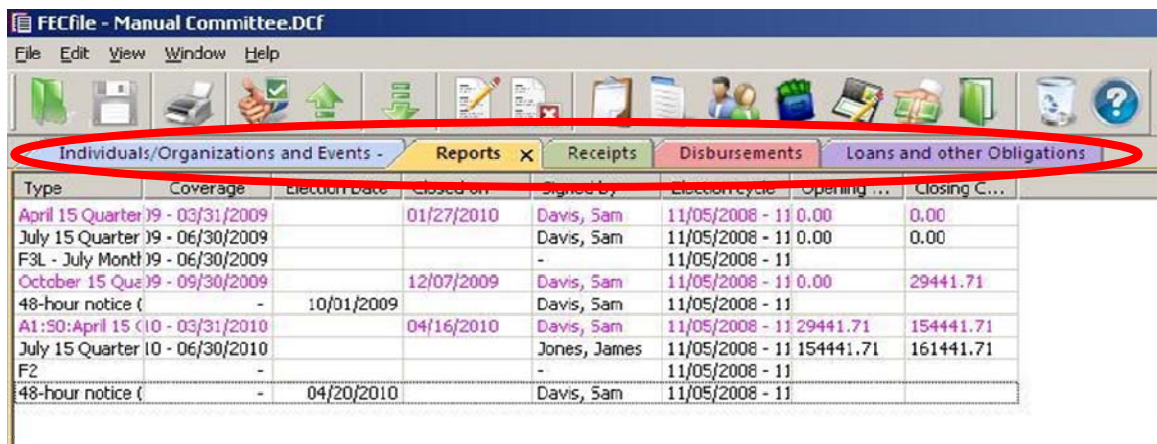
FECfile - Manual Committee.DCf

File Edit View Window Help

Individuals/Organizations and Events - | Reports × | Receipts | Disbursements | Loans and other Obligations

| Type | Coverage | Election Date | Closed on | Signed By | Election cycle | Opening ... | Closing C... |
|---|---|---|---|---|---|---|---|
| April 15 Quarter | )9 - 03/31/2009 | | 01/27/2010 | Davis, Sam | 11/05/2008 - 11 | 0.00 | 0.00 |
| July 15 Quarter | )9 - 06/30/2009 | | | Davis, Sam | 11/05/2008 - 11 | 0.00 | 0.00 |
| F3L - July Montl | )9 - 06/30/2009 | | | - | 11/05/2008 - 11 | | |
| October 15 Qua | )9 - 09/30/2009 | | 12/07/2009 | Davis, Sam | 11/05/2008 - 11 | 0.00 | 29441.71 |
| 48-hour notice ( | - | 10/01/2009 | | Davis, Sam | 11/05/2008 - 11 | | |
| A1:S0:April 15 ( | 10 - 03/31/2010 | | 04/16/2010 | Davis, Sam | 11/05/2008 - 11 | 29441.71 | 154441.71 |
| July 15 Quarter | 10 - 06/30/2010 | | | Jones, James | 11/05/2008 - 11 | 154441.71 | 161441.71 |
| F2 | - | | | - | 11/05/2008 - 11 | | |
| 48-hour notice ( | - | 04/20/2010 | | Davis, Sam | 11/05/2008 - 11 | | |